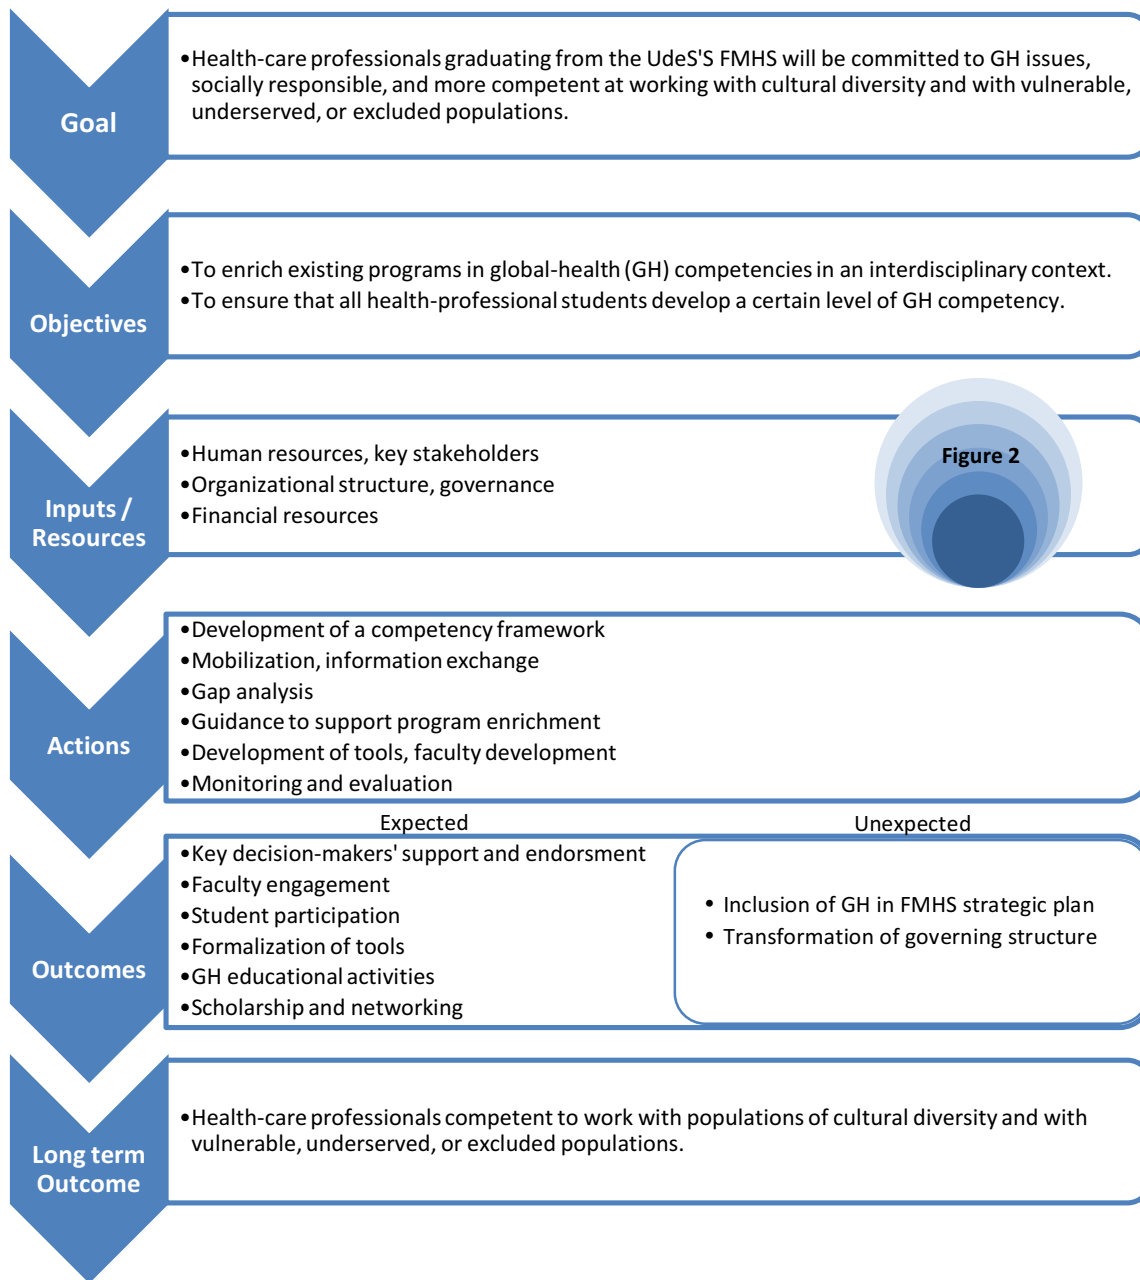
Goal

•Health-care professionals graduating from the UdeS'S FMHS will be committed to GH issues, socially responsible, and more competent at working with cultural diversity and with vulnerable, underserved, or excluded populations.

Objectives

•To enrich existing programs in global-health (GH) competencies in an interdisciplinary context.
•To ensure that all health-professional students develop a certain level of GH competency.

Inputs / Resources

•Human resources, key stakeholders
•Organizational structure, governance
•Financial resources

Figure 2

Actions

•Development of a competency framework
•Mobilization, information exchange
•Gap analysis
•Guidance to support program enrichment
•Development of tools, faculty development
•Monitoring and evaluation

Expected

Unexpected

Outcomes

•Key decision-makers' support and endorsment
•Faculty engagement
•Student participation
•Formalization of tools
•GH educational activities
•Scholarship and networking

• Inclusion of GH in FMHS strategic plan
• Transformation of governing structure

Long term Outcome

•Health-care professionals competent to work with populations of cultural diversity and with vulnerable, underserved, or excluded populations.